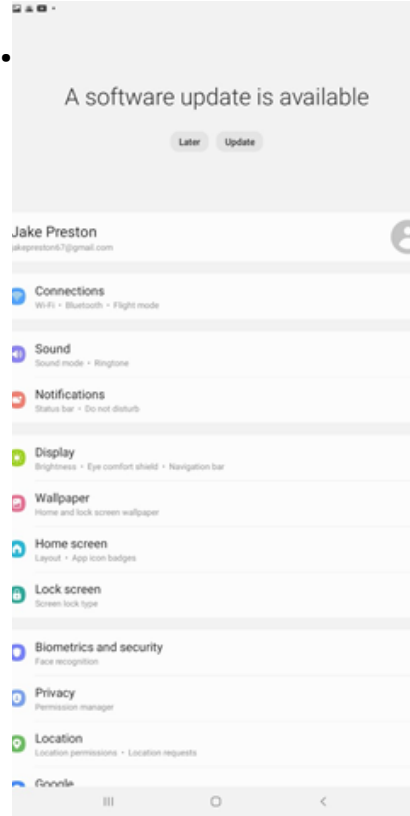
A software update is available

Later Update

Jake Preston
jakepreston67@gmail.com

Connections
Wi-Fi • Bluetooth • Flight mode

Sound
Sound mode • Ringtone

Notifications
Status bar • Do not disturb

Display
Brightness • Eye comfort shield • Navigation bar

Wallpaper
Home and lock screen wallpaper

Home screen
Layout • App icon badges

Lock screen
Screen lock type

Biometrics and security
Face recognition

Privacy
Permission manager

Location
Location permissions • Location requests

Google